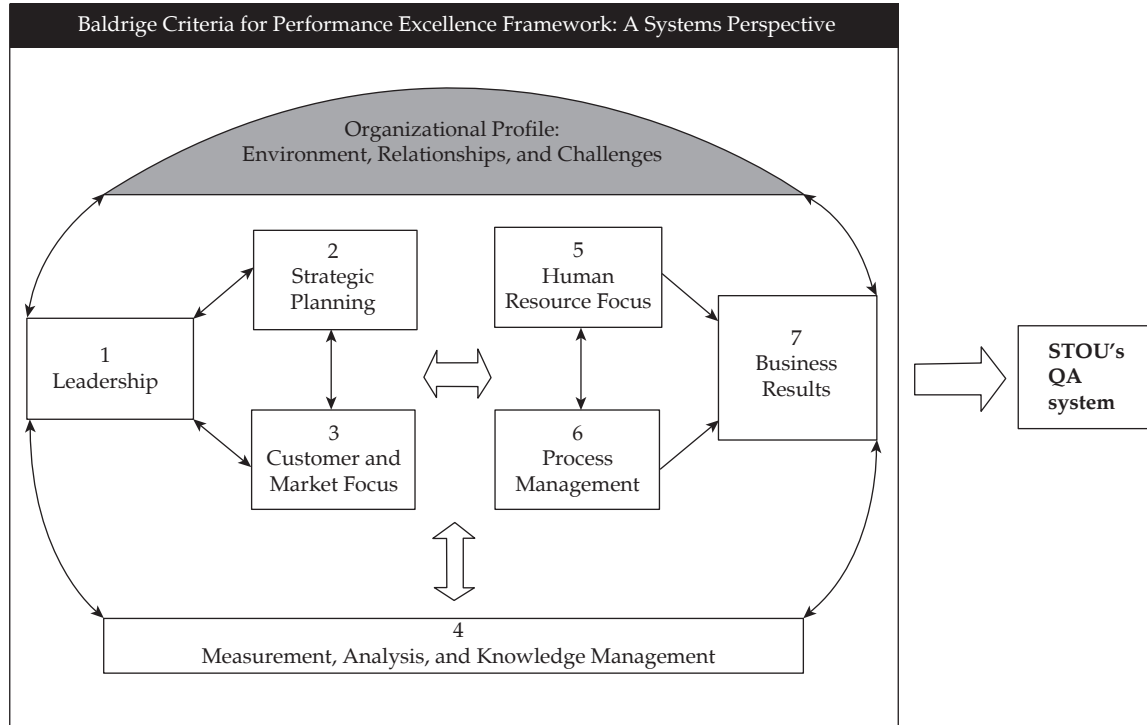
Baldrige Criteria for Performance Excellence Framework: A Systems Perspective

Organizational Profile:
Environment, Relationships, and Challenges

1
Leadership

2
Strategic Planning

3
Customer and Market Focus

5
Human Resource Focus

6
Process Management

7
Business Results

4
Measurement, Analysis, and Knowledge Management

STOU's QA system